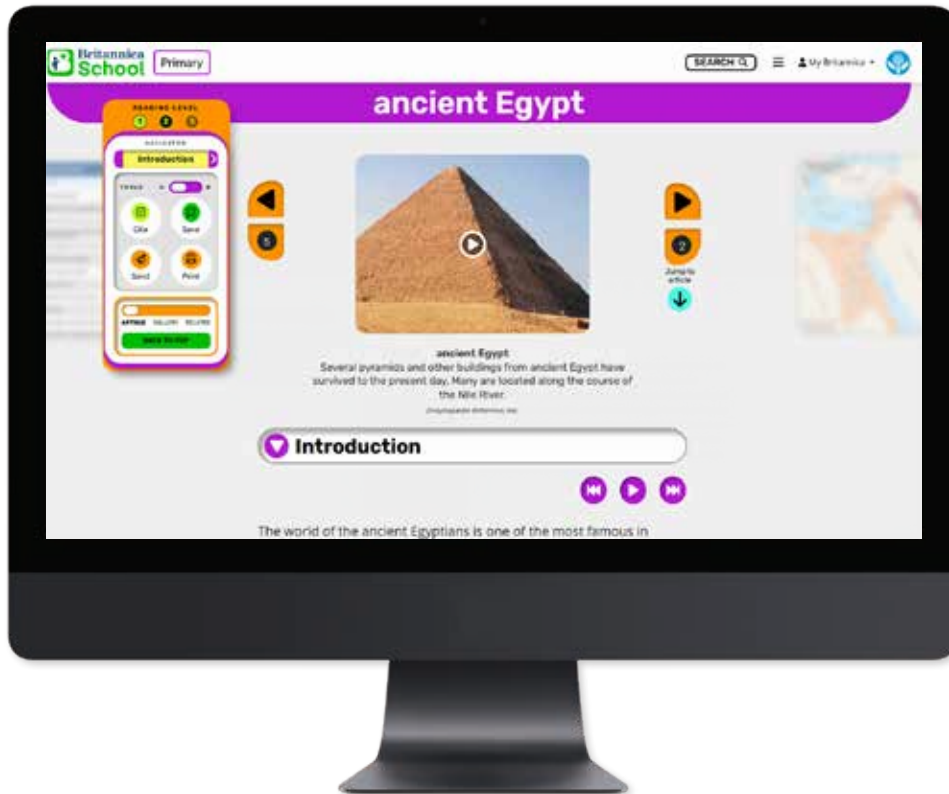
Britannica School Primary

SEARCH

My Britannica

ancient Egypt

READING LEVEL

1 2 3

NAVIGATION

Introduction

TOOLS

Cite

Save

Send

Print

ARTICLE GALLERY RELATED

BACK TO TOP

5

2

Jump to article

ancient Egypt
Several pyramids and other buildings from ancient Egypt have survived to the present day. Many are located along the course of the Nile River.

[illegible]

Introduction

The world of the ancient Egyptians is one of the most famous in